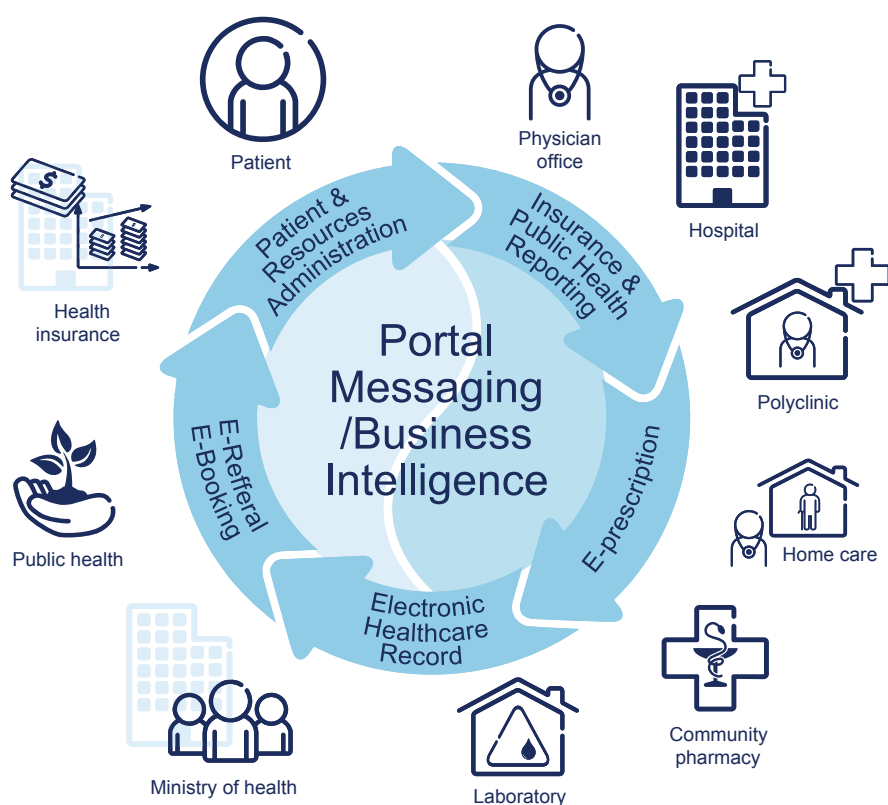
Patient

Physician office

Hospital

Health insurance

Patient & Resources Administration

Insurance & Public Health Reporting

Portal Messaging /Business Intelligence

Polyclinic

E-Refferal E-Booking

E-prescription

Home care

Public health

Electronic Healthcare Record

Community pharmacy

Ministry of health

Laboratory